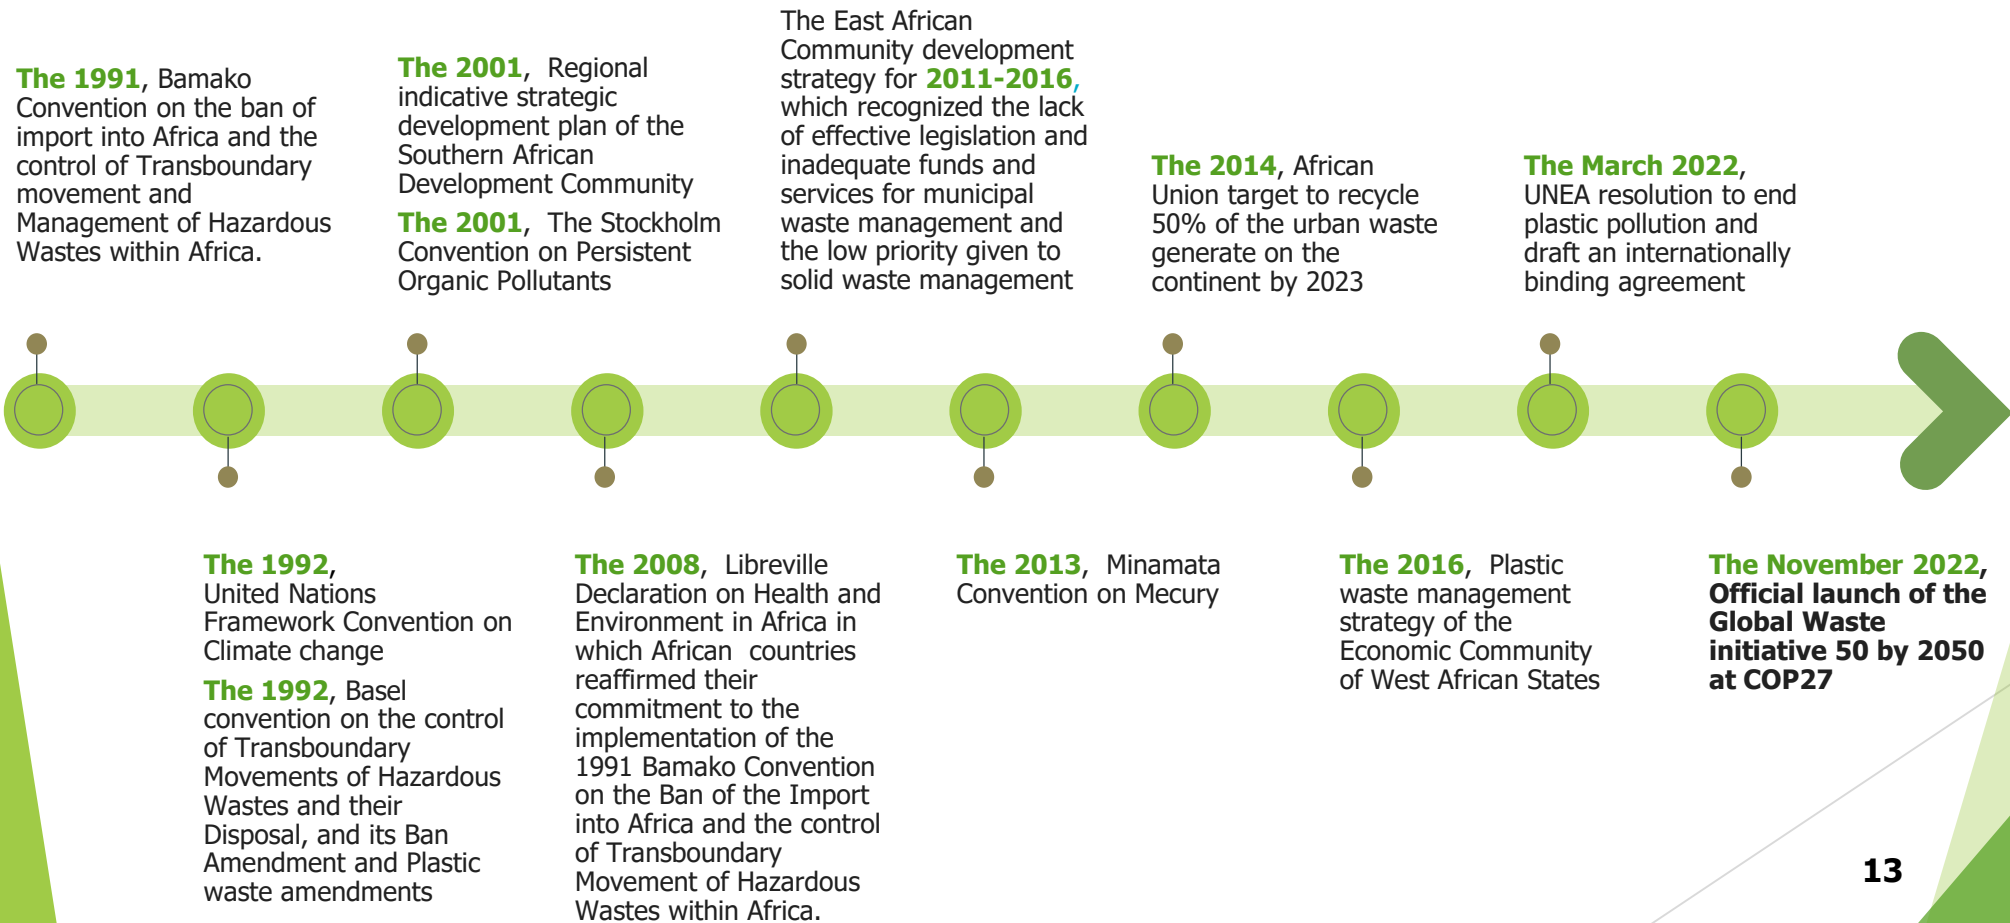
The 1991, Bamako Convention on the ban of import into Africa and the control of Transboundary movement and Management of Hazardous Wastes within Africa.

The 2001, Regional indicative strategic development plan of the Southern African Development Community

The 2001, The Stockholm Convention on Persistent Organic Pollutants

The East African Community development strategy for 2011-2016, which recognized the lack of effective legislation and inadequate funds and services for municipal waste management and the low priority given to solid waste management

The 2014, African Union target to recycle 50% of the urban waste generate on the continent by 2023

The March 2022, UNEA resolution to end plastic pollution and draft an internationally binding agreement

The 1992, United Nations Framework Convention on Climate change

The 1992, Basel convention on the control of Transboundary Movements of Hazardous Wastes and their Disposal, and its Ban Amendment and Plastic waste amendments

The 2008, Libreville Declaration on Health and Environment in Africa in which African countries reaffirmed their commitment to the implementation of the 1991 Bamako Convention on the Ban of the Import into Africa and the control of Transboundary Movement of Hazardous Wastes within Africa.

The 2013, Minamata Convention on Mecury

The 2016, Plastic waste management strategy of the Economic Community of West African States

The November 2022, Official launch of the Global Waste initiative 50 by 2050 at COP27

13